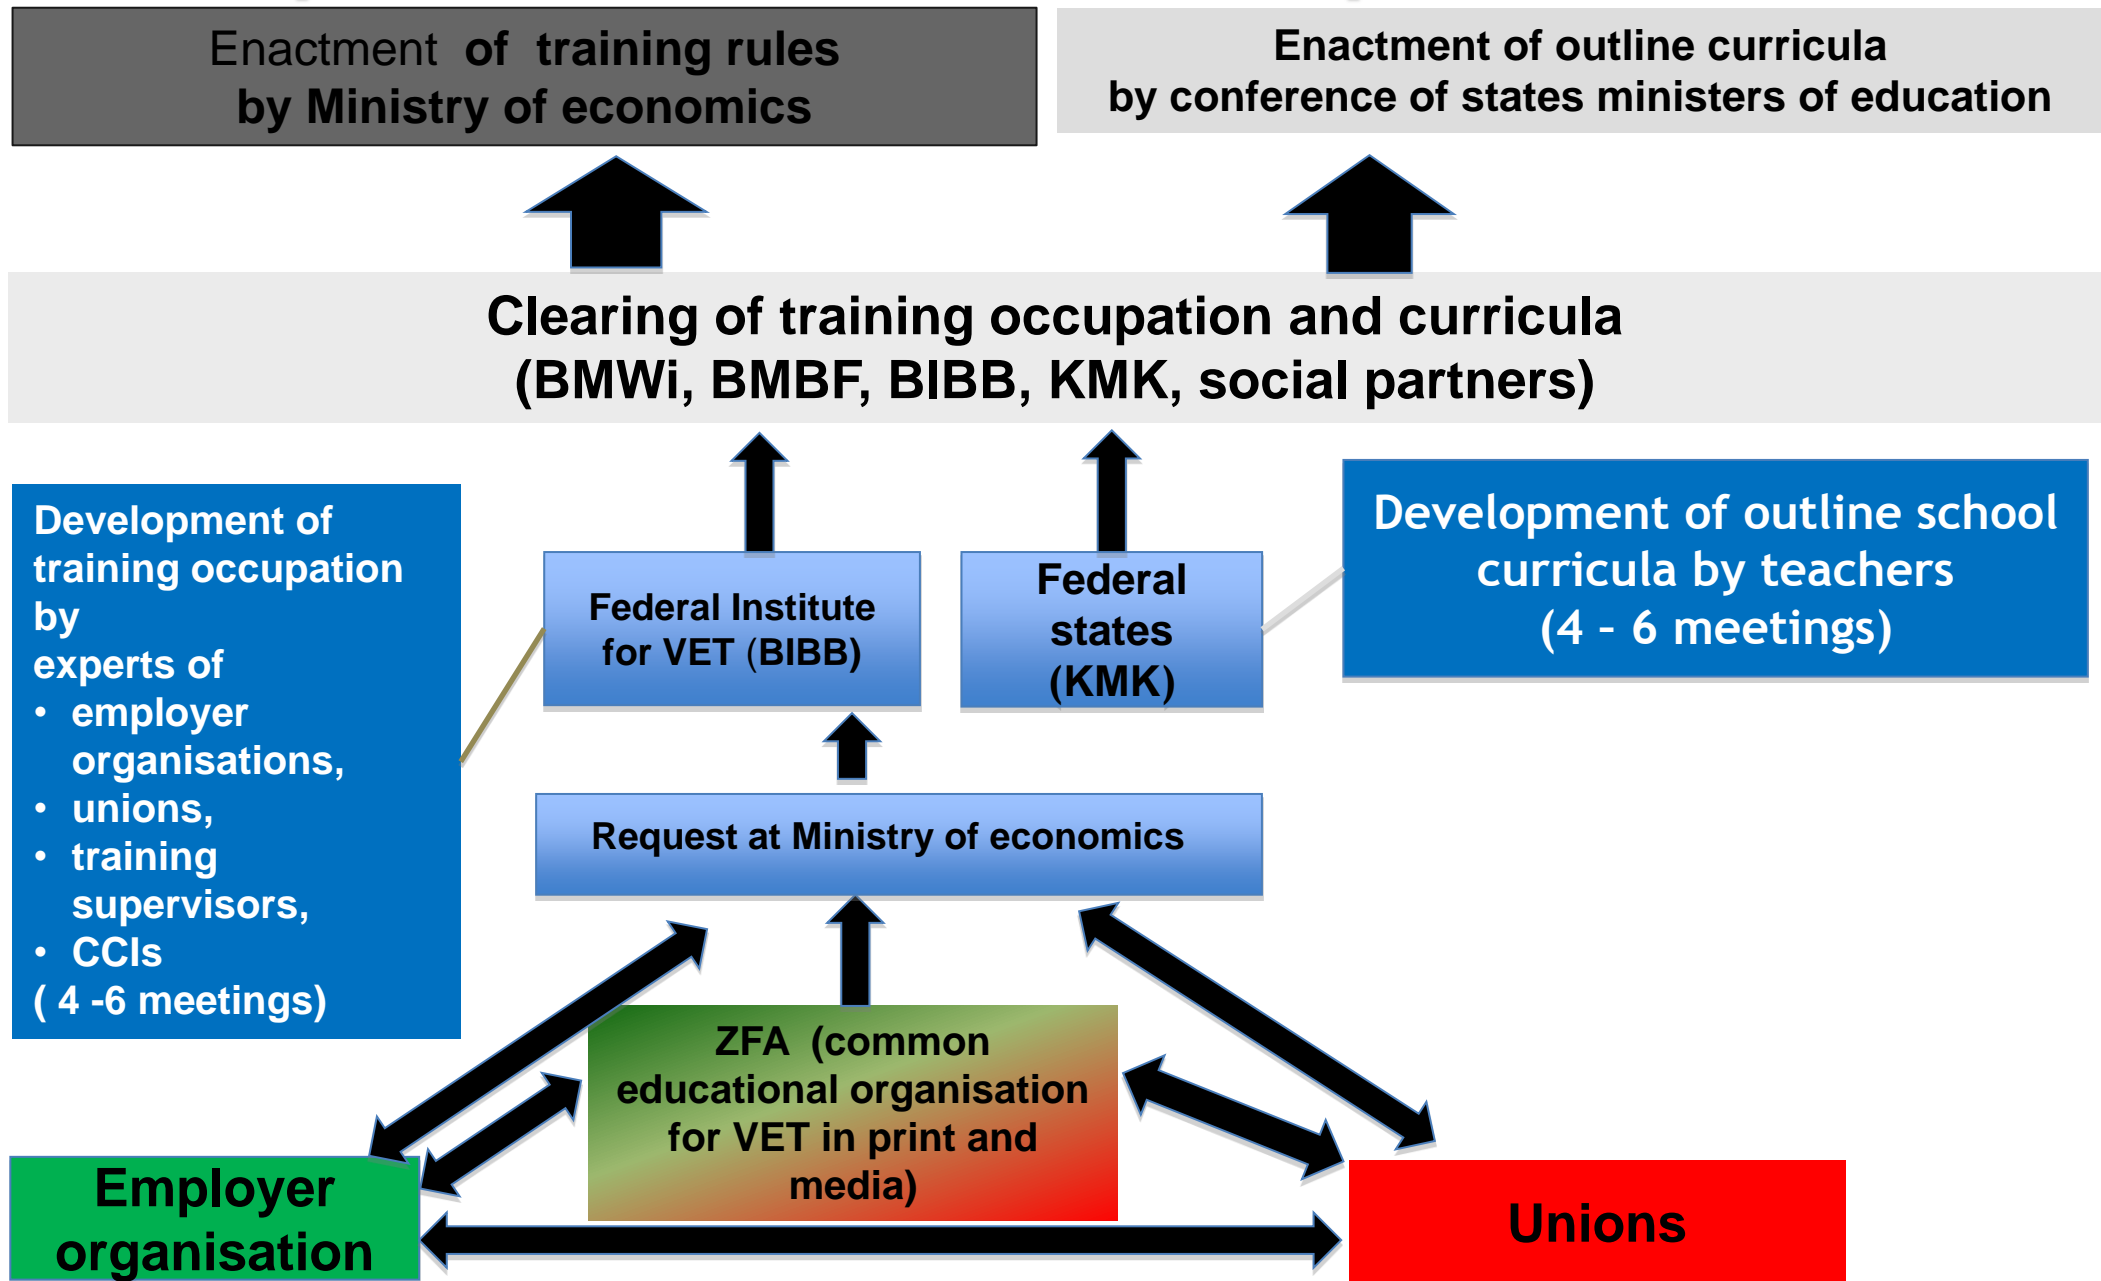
Enactment of training rules by Ministry of economics

Enactment of outline curricula by conference of states ministers of education

Clearing of training occupation and curricula (BMWi, BMBF, BIBB, KMK, social partners)

Development of training occupation by experts of
• employer organisations,
• unions,
• training supervisors,
• CCIs
( 4 -6 meetings)

Federal Institute for VET (BIBB)

Federal states (KMK)

Development of outline school curricula by teachers (4 - 6 meetings)

Request at Ministry of economics

ZFA (common educational organisation for VET in print and media)

Employer organisation

Unions